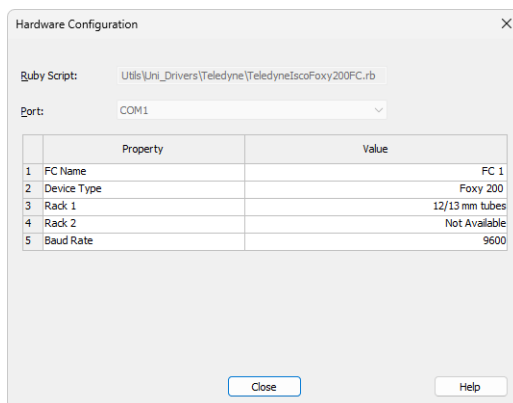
Hardware Configuration

Ruby Script: Utils\Uni_Drivers\Teledyne\TeledyneIscoFoxy200FC.rb

Port: COM1

| | Property | Value |
|---|---|---|
| 1 | FC Name | FC 1 |
| 2 | Device Type | Foxy 200 |
| 3 | Rack 1 | 12/13 mm tubes |
| 4 | Rack 2 | Not Available |
| 5 | Baud Rate | 9600 |

Close

Help